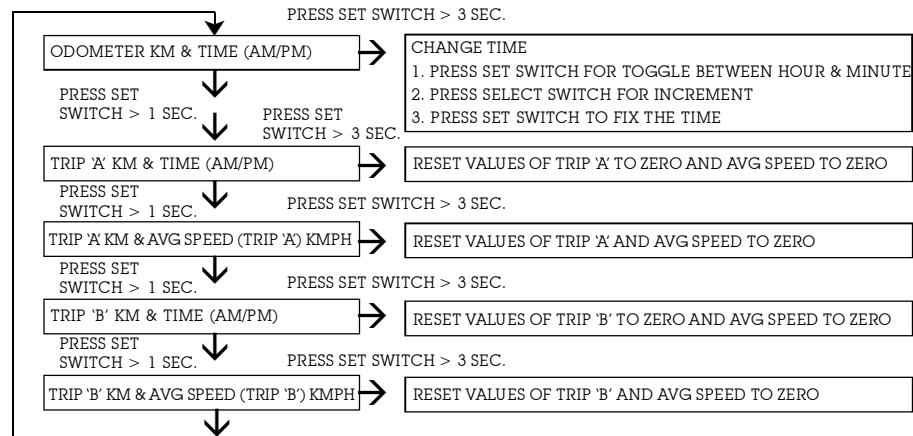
PRESS SET SWITCH > 3 SEC.

ODOMETER KM & TIME (AM/PM)

CHANGE TIME
1. PRESS SET SWITCH FOR TOGGLE BETWEEN HOUR & MINUTE
2. PRESS SELECT SWITCH FOR INCREMENT
3. PRESS SET SWITCH TO FIX THE TIME

PRESS SET SWITCH > 1 SEC.

PRESS SET SWITCH > 3 SEC.

TRIP 'A' KM & TIME (AM/PM)

RESET VALUES OF TRIP 'A' TO ZERO AND AVG SPEED TO ZERO

PRESS SET SWITCH > 1 SEC.

PRESS SET SWITCH > 3 SEC.

TRIP 'A' KM & AVG SPEED (TRIP 'A') KMPH

RESET VALUES OF TRIP 'A' AND AVG SPEED TO ZERO

PRESS SET SWITCH > 1 SEC.

PRESS SET SWITCH > 3 SEC.

TRIP 'B' KM & TIME (AM/PM)

RESET VALUES OF TRIP 'B' TO ZERO AND AVG SPEED TO ZERO

PRESS SET SWITCH > 1 SEC.

PRESS SET SWITCH > 3 SEC.

TRIP 'B' KM & AVG SPEED (TRIP 'B') KMPH

RESET VALUES OF TRIP 'B' AND AVG SPEED TO ZERO